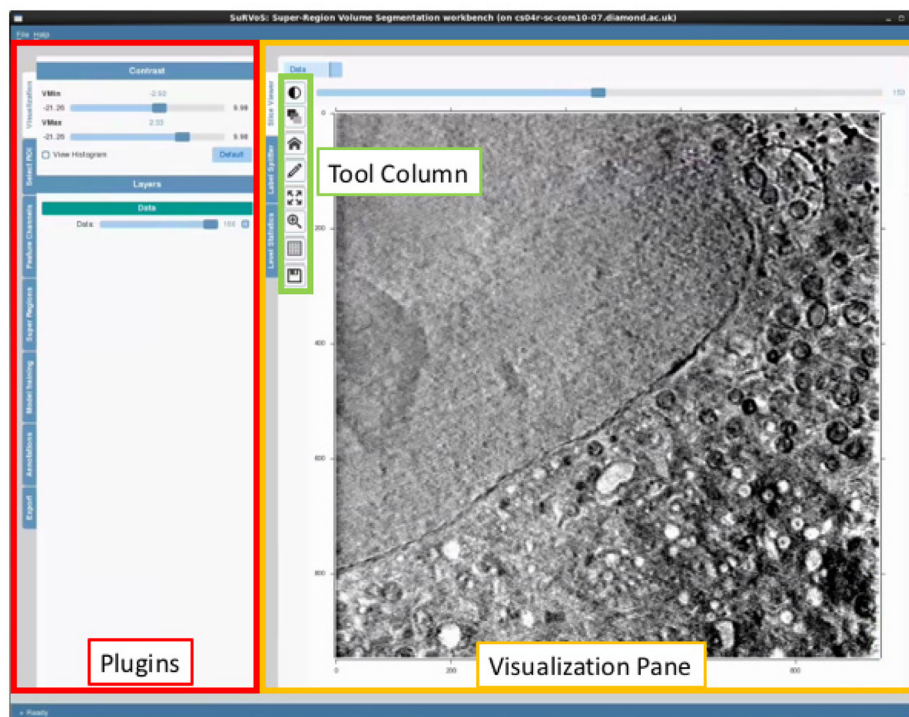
SuRVoS: Super-Region Volume Segmentation workbench (on cs04r-sc-com10-07.diamond.ac.uk)

File Help

Visualization
Select ROI
Feature Channels
Super Regions
Model training
Annotations
Export

Contrast

VMin -2.92
-21.26 9.98

VMax 2.33
-21.26 9.98

View Histogram Default

Layers

Data

Data: 100

Data

150

Slice Viewer
Label Splitter
Label Statistics

Tool Column

200
400
600
800

0
200
800

Plugins

Visualization Pane

Ready